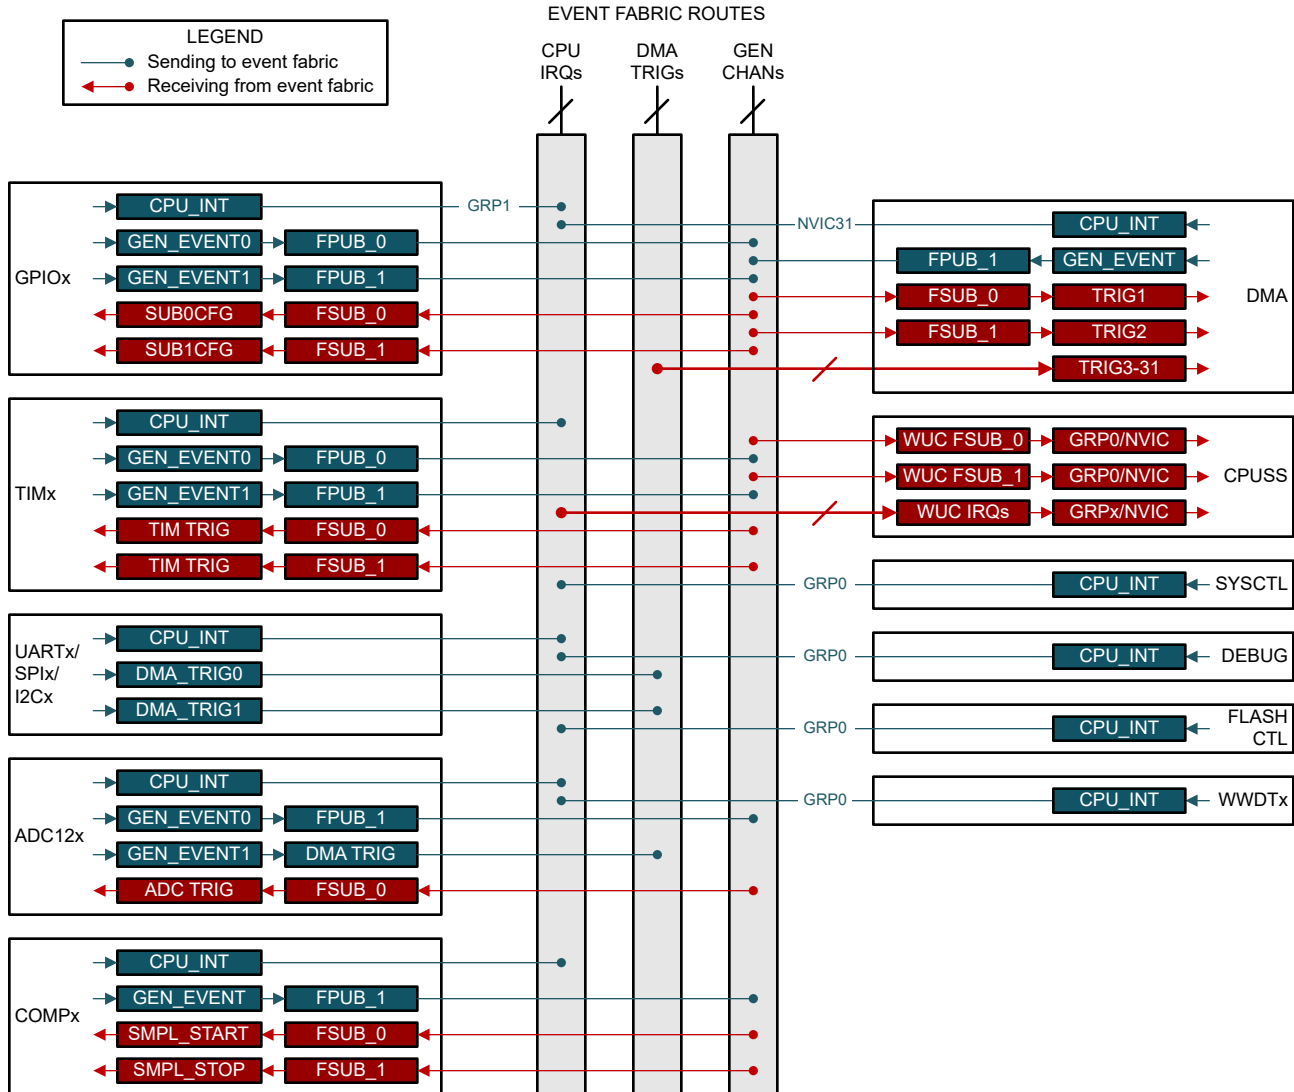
LEGEND
Sending to event fabric
Receiving from event fabric

EVENT FABRIC ROUTES
CPU IRQs
DMA TRIGs
GEN CHANs

GPIOx
CPU_INT
GRP1
GEN_EVENT0
FPUB_0
GEN_EVENT1
FPUB_1
SUB0CFG
FSUB_0
SUB1CFG
FSUB_1

TIMx
CPU_INT
GEN_EVENT0
FPUB_0
GEN_EVENT1
FPUB_1
TIM TRIG
FSUB_0
TIM TRIG
FSUB_1

UARTx/ SPIx/ I2Cx
CPU_INT
DMA_TRIG0
DMA_TRIG1

ADC12x
CPU_INT
GEN_EVENT0
FPUB_1
GEN_EVENT1
DMA TRIG
ADC TRIG
FSUB_0

COMPx
CPU_INT
GEN_EVENT
FPUB_1
SMPL_START
FSUB_0
SMPL_STOP
FSUB_1

NVIC31
CPU_INT
FPUB_1
GEN_EVENT
FSUB_0
TRIG1
FSUB_1
TRIG2
TRIG3-31
DMA

WUC FSUB_0
GRP0/NVIC
WUC FSUB_1
GRP0/NVIC
WUC IRQs
GRPx/NVIC
CPUSS

GRP0
CPU_INT
SYSCTL

GRP0
CPU_INT
DEBUG

GRP0
CPU_INT
FLASH CTL

GRP0
CPU_INT
WWDTx